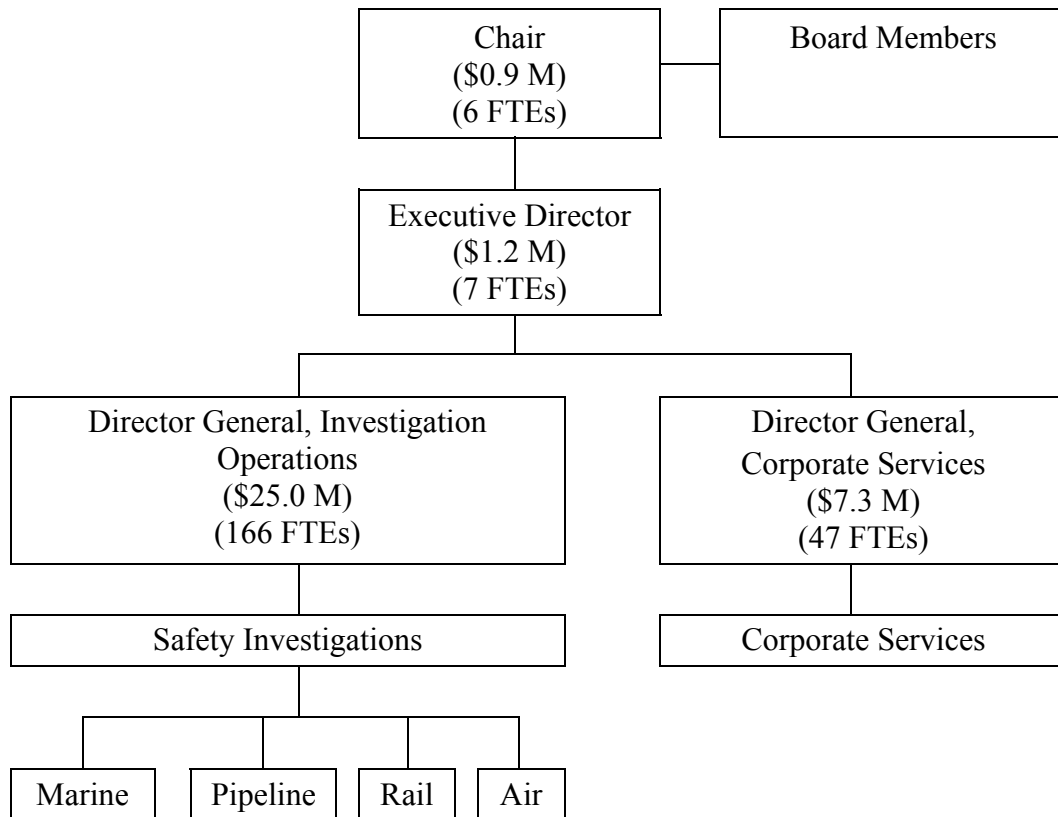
Chair
(\$0.9 M)
(6 FTEs)

Board Members

Executive Director
(\$1.2 M)
(7 FTEs)

Director General, Investigation Operations
(\$25.0 M)
(166 FTEs)

Director General, Corporate Services
(\$7.3 M)
(47 FTEs)

Safety Investigations

Corporate Services

Marine

Pipeline

Rail

Air